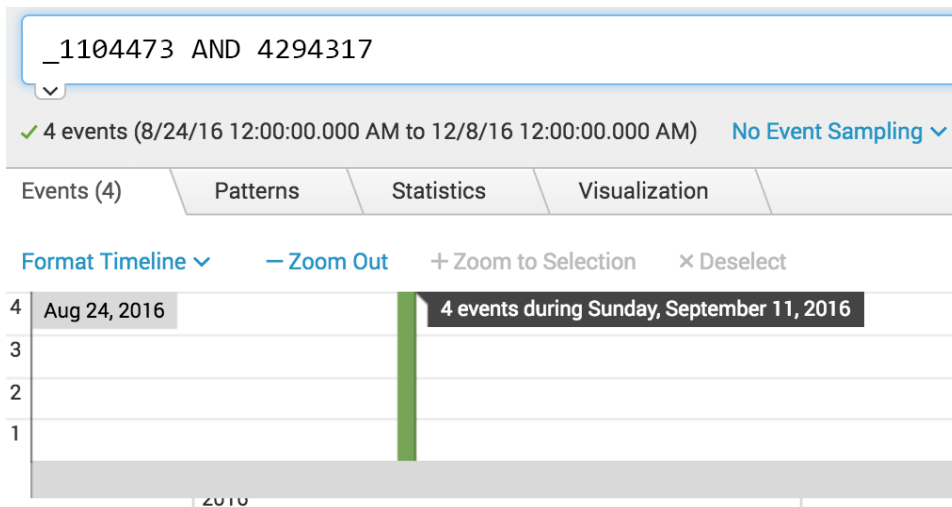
_1104473 AND 4294317

✓ 4 events (8/24/16 12:00:00.000 AM to 12/8/16 12:00:00.000 AM)

No Event Sampling

Events (4)

Patterns

Statistics

Visualization

Format Timeline

— Zoom Out

+ Zoom to Selection

× Deselect

4
3
2
1

Aug 24, 2016

4 events during Sunday, September 11, 2016

2016